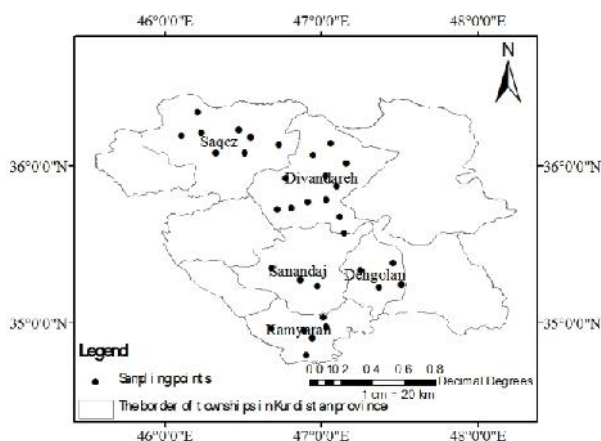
46°0'0"E 47°0'0"E 48°0'0"E

N

36°0'0"N 36°0'0"N

Saqez

Divandareh

Sanandaj

Dehgolan

35°0'0"N 35°0'0"N

Kamyaran

Legend

Samplingpoints

Theborder of townships in Kurdistanprovince

0 0.1 0.2 0.4 0.6 0.8 Decimal Degrees

1 cm = 20 km

46°0'0"E 47°0'0"E 48°0'0"E